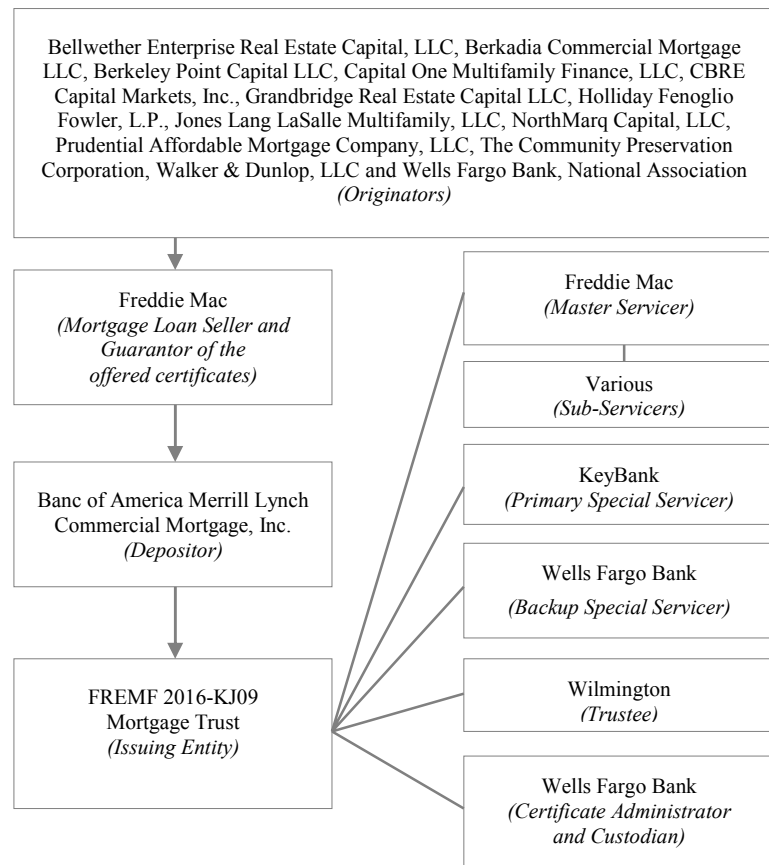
Bellwether Enterprise Real Estate Capital, LLC, Berkadia Commercial Mortgage LLC, Berkeley Point Capital LLC, Capital One Multifamily Finance, LLC, CBRE Capital Markets, Inc., Grandbridge Real Estate Capital LLC, Holliday Fenoglio Fowler, L.P., Jones Lang LaSalle Multifamily, LLC, NorthMarq Capital, LLC, Prudential Affordable Mortgage Company, LLC, The Community Preservation Corporation, Walker & Dunlop, LLC and Wells Fargo Bank, National Association *(Originators)*

Freddie Mac *(Mortgage Loan Seller and Guarantor of the offered certificates)*

Banc of America Merrill Lynch Commercial Mortgage, Inc. *(Depositor)*

FREMF 2016-KJ09 Mortgage Trust *(Issuing Entity)*

Freddie Mac *(Master Servicer)*

Various *(Sub-Servicers)*

KeyBank *(Primary Special Servicer)*

Wells Fargo Bank *(Backup Special Servicer)*

Wilmington *(Trustee)*

Wells Fargo Bank *(Certificate Administrator and Custodian)*